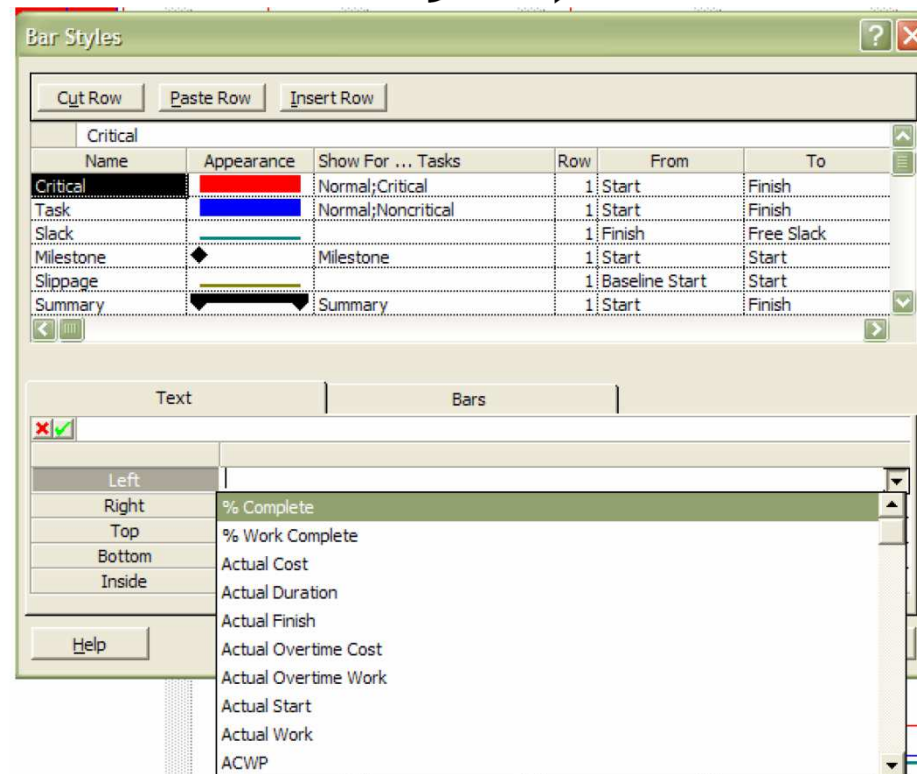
Bar Styles

Cut Row Paste Row Insert Row

Critical

| Name | Appearance | Show For ... Tasks | Row | From | To |
|---|---|---|---|---|---|
| Critical | | Normal;Critical | 1 | Start | Finish |
| Task | | Normal;Noncritical | 1 | Start | Finish |
| Slack | | | 1 | Finish | Free Slack |
| Milestone | | Milestone | 1 | Start | Start |
| Slippage | | | 1 | Baseline Start | Start |
| Summary | | Summary | 1 | Start | Finish |

Text Bars

Left
Right
Top
Bottom
Inside

% Complete
% Work Complete
Actual Cost
Actual Duration
Actual Finish
Actual Overtime Cost
Actual Overtime Work
Actual Start
Actual Work
ACWP

Help